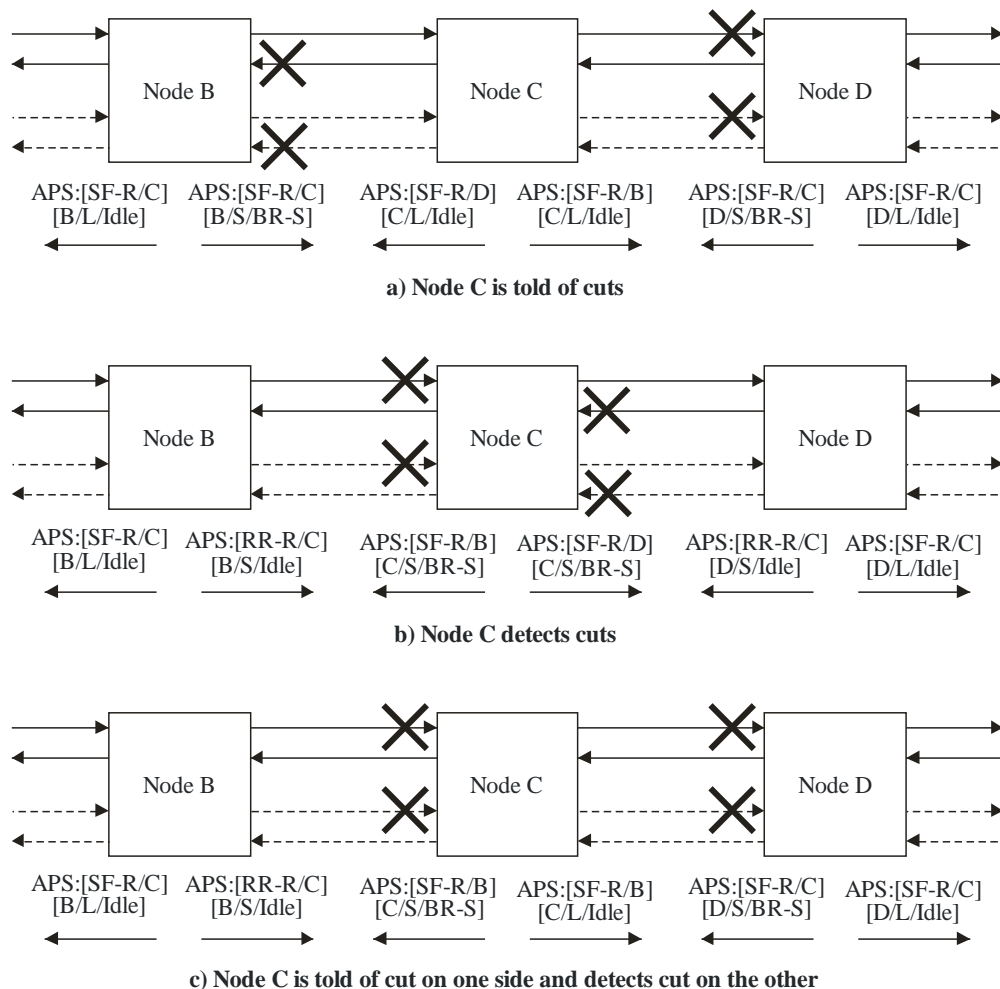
Node B

Node C

Node D

APS:[SF-R/C] [B/L/Idle]

APS:[SF-R/C] [B/S/BR-S]

APS:[SF-R/D] [C/L/Idle]

APS:[SF-R/B] [C/L/Idle]

APS:[SF-R/C] [D/S/BR-S]

APS:[SF-R/C] [D/L/Idle]

a) Node C is told of cuts

Node B

Node C

Node D

APS:[SF-R/C] [B/L/Idle]

APS:[RR-R/C] [B/S/Idle]

APS:[SF-R/B] [C/S/BR-S]

APS:[SF-R/D] [C/S/BR-S]

APS:[RR-R/C] [D/S/Idle]

APS:[SF-R/C] [D/L/Idle]

b) Node C detects cuts

Node B

Node C

Node D

APS:[SF-R/C] [B/L/Idle]

APS:[RR-R/C] [B/S/Idle]

APS:[SF-R/B] [C/S/BR-S]

APS:[SF-R/B] [C/L/Idle]

APS:[SF-R/C] [D/S/BR-S]

APS:[SF-R/C] [D/L/Idle]

c) Node C is told of cut on one side and detects cut on the other